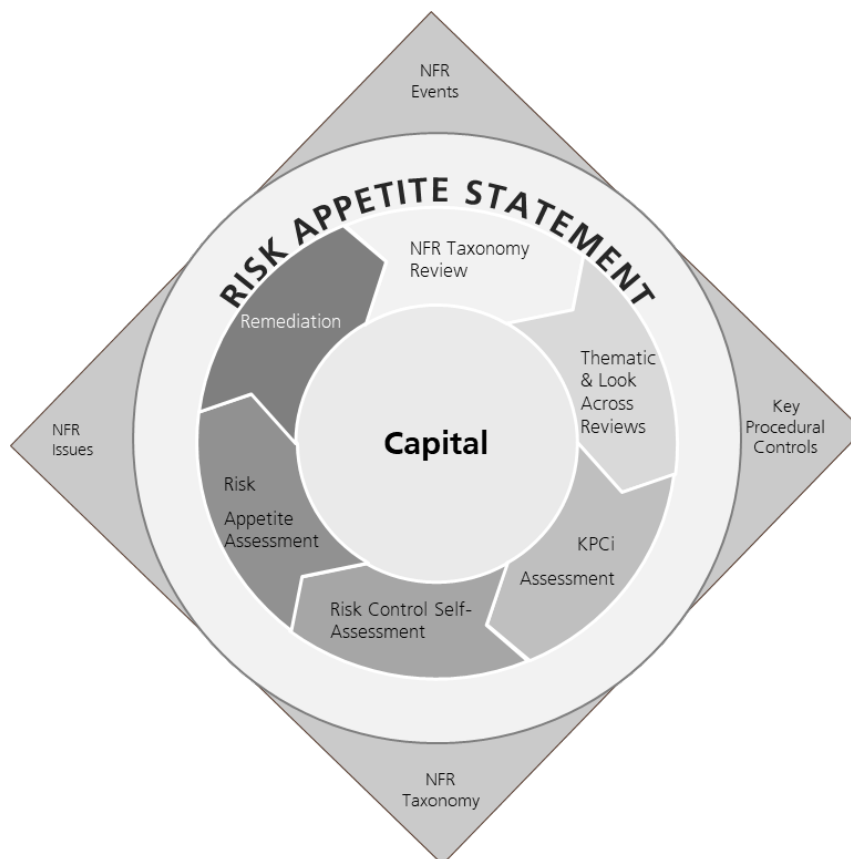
NFR Events

RISK APPETITE STATEMENT

NFR Taxonomy Review

Remediation

Thematic & Look Across Reviews

NFR Issues

Capital

Key Procedural Controls

Risk Appetite Assessment

KPCi Assessment

Risk Control Self-Assessment

NFR Taxonomy